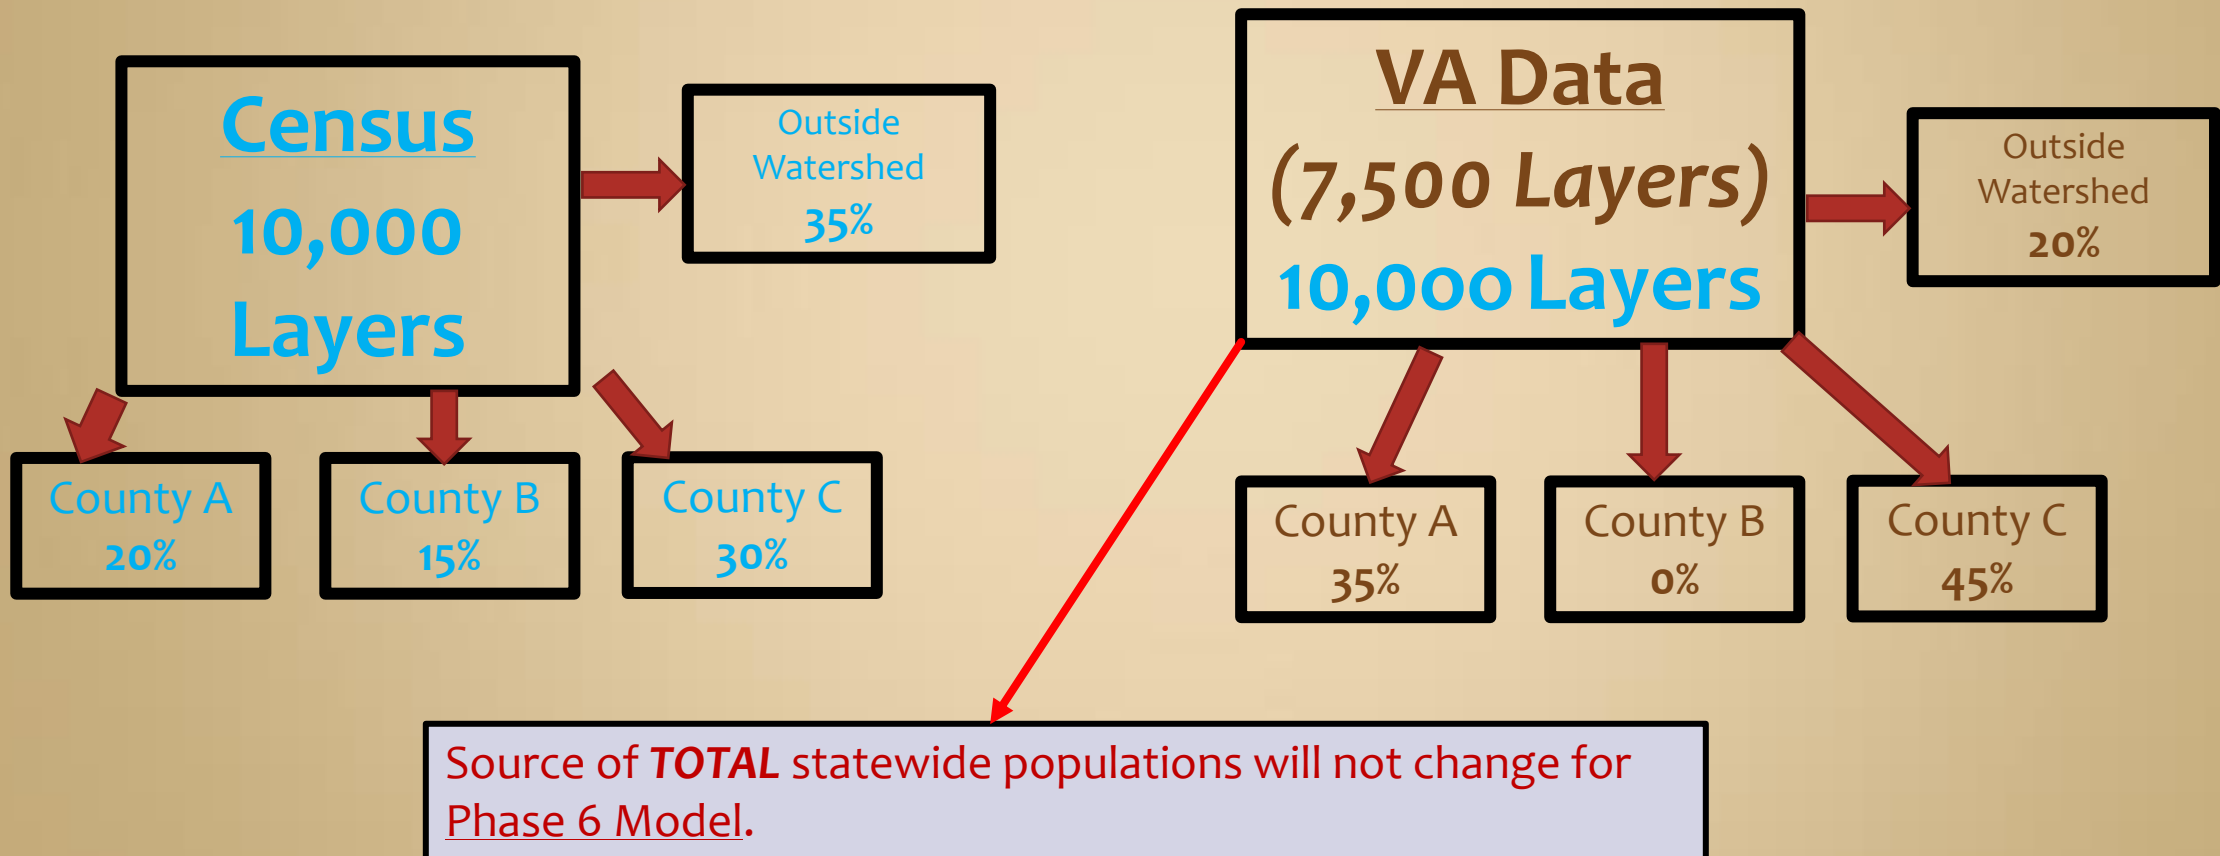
Census
10,000
Layers

Outside
Watershed
35%

County A
20%

County B
15%

County C
30%

VA Data
(7,500 Layers)
10,000 Layers

Outside
Watershed
20%

County A
35%

County B
0%

County C
45%

Source of ***TOTAL*** statewide populations will not change for Phase 6 Model.